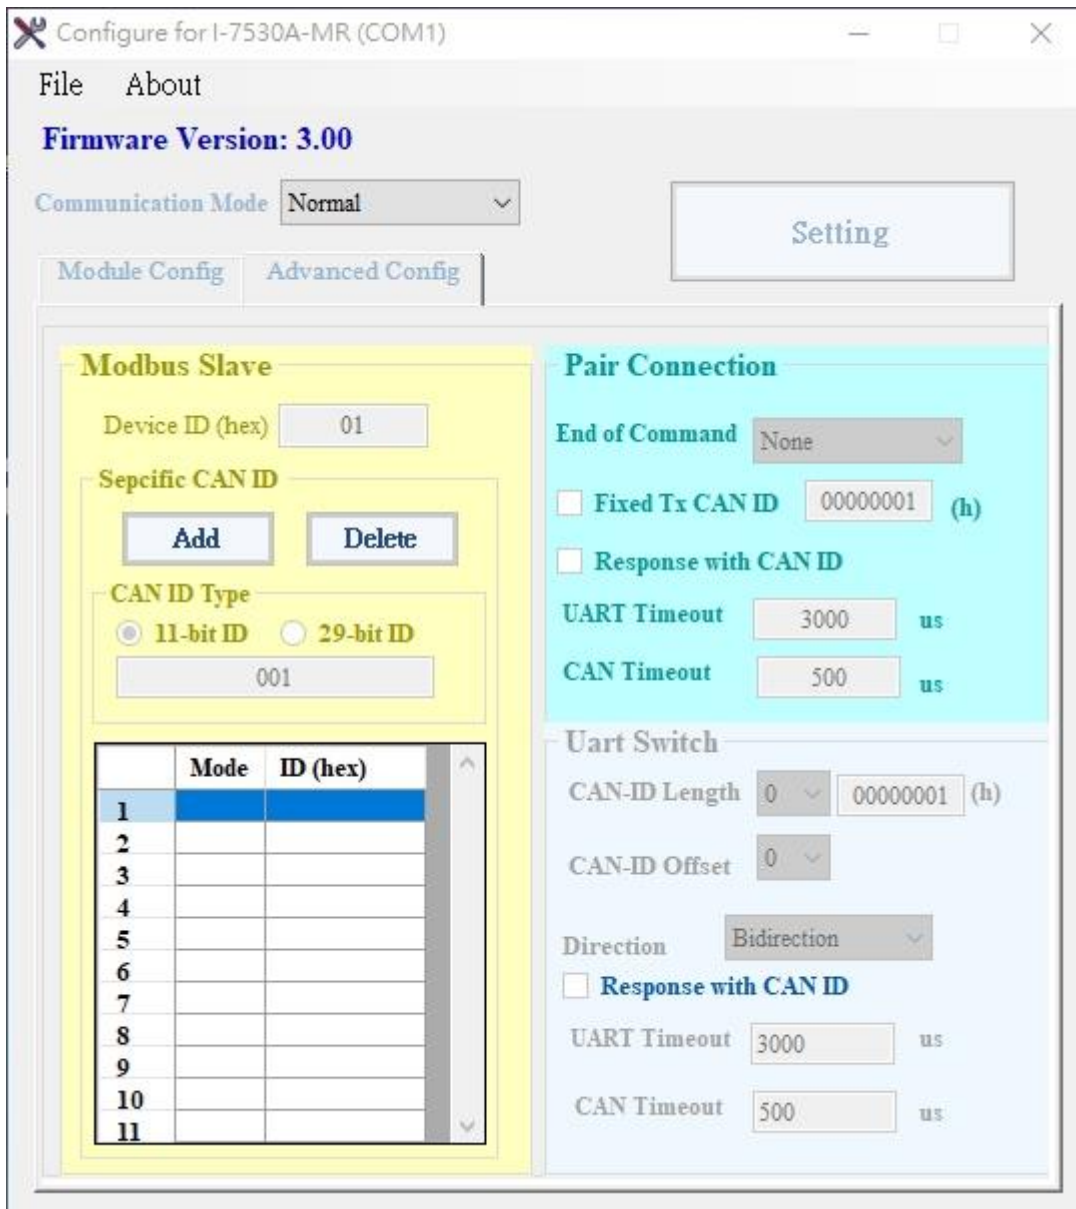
Configure for I-7530A-MR (COM1)

File About

Firmware Version: 3.00

Communication Mode Normal

Setting

Module Config Advanced Config

Modbus Slave

Device ID (hex) 01

Sepcific CAN ID

Add Delete

CAN ID Type

11-bit ID 29-bit ID

001

| | Mode | ID (hex) |
|---|---|---|
| 1 | | |
| 2 | | |
| 3 | | |
| 4 | | |
| 5 | | |
| 6 | | |
| 7 | | |
| 8 | | |
| 9 | | |
| 10 | | |
| 11 | | |

Pair Connection

End of Command None

Fixed Tx CAN ID 00000001 (h)

Response with CAN ID

UART Timeout 3000 us

CAN Timeout 500 us

Uart Switch

CAN-ID Length 0 00000001 (h)

CAN-ID Offset 0

Direction Bidirection

Response with CAN ID

UART Timeout 3000 us

CAN Timeout 500 us